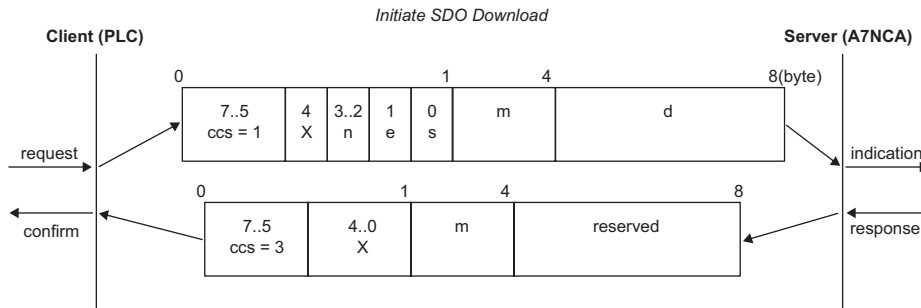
Initiate SDO Download

Client (PLC)

Server (A7NCA)

0 1 4 8(byte)

| 7..5 ccs = 1 | 4 X | 3..2 n | 1 e | 0 s | m | d |
|---|---|---|---|---|---|---|

request

indication

0 1 4 8

| 7..5 ccs = 3 | 4..0 X | m | reserved |
|---|---|---|---|

confirm

response